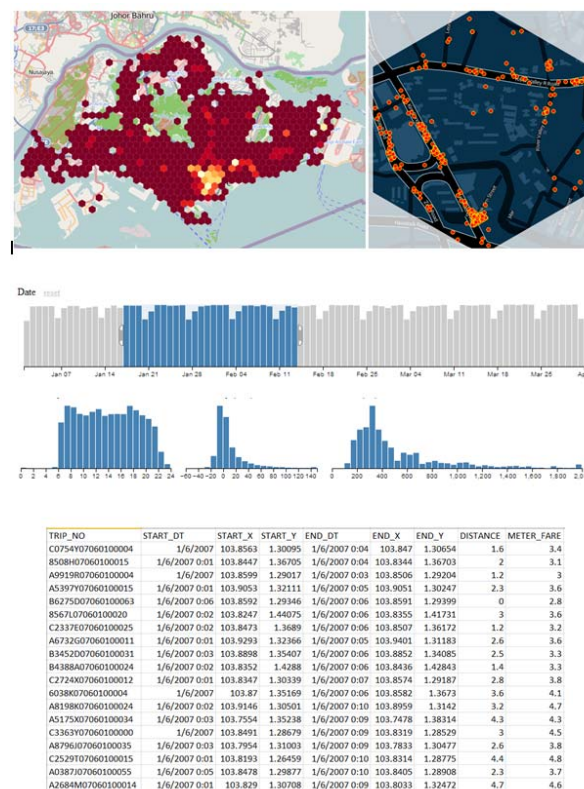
Johor Bahru

Nusajaya

Date reset

Jan 07 Jan 14 Jan 21 Jan 28 Feb 04 Feb 11 Feb 18 Feb 25 Mar 04 Mar 11 Mar 18 Mar 25

0 2 4 6 8 10 12 14 16 18 20 22 24

-60 -40 -20 0 20 40 60 80 100 120 140

0 200 400 600 800 1,000 1,200 1,400 1,600 1,800 2,0

| TRIP_NO | START_DT | START_X | START_Y | END_DT | END_X | END_Y | DISTANCE | METER_FARE |
|---|---|---|---|---|---|---|---|---|
| C0754Y07060100004 | 1/6/2007 | 103.8563 | 1.30095 | 1/6/2007 0:04 | 103.847 | 1.30654 | 1.6 | 3.4 |
| 8508H07060100015 | 1/6/2007 0:01 | 103.8447 | 1.36705 | 1/6/2007 0:04 | 103.8431 | 1.36703 | 2 | 3.1 |
| A9919R07060100004 | 1/6/2007 | 103.8599 | 1.29017 | 1/6/2007 0:03 | 103.8506 | 1.29204 | 1.2 | 3 |
| A5397Y07060100015 | 1/6/2007 0:01 | 103.9053 | 1.32111 | 1/6/2007 0:05 | 103.9051 | 1.30247 | 2.3 | 3.6 |
| B6275D07060100063 | 1/6/2007 0:06 | 103.8592 | 1.29346 | 1/6/2007 0:06 | 103.8591 | 1.29399 | 0 | 2.8 |
| 8567L07060100020 | 1/6/2007 0:02 | 103.8247 | 1.44075 | 1/6/2007 0:06 | 103.8355 | 1.41731 | 3 | 3.6 |
| C2337E07060100025 | 1/6/2007 0:02 | 103.8473 | 1.3689 | 1/6/2007 0:06 | 103.8507 | 1.36172 | 1.2 | 3.2 |
| A6732G07060100011 | 1/6/2007 0:01 | 103.9293 | 1.32366 | 1/6/2007 0:05 | 103.9401 | 1.31183 | 2.6 | 3.6 |
| B3452D07060100031 | 1/6/2007 0:03 | 103.8898 | 1.35407 | 1/6/2007 0:06 | 103.8852 | 1.34085 | 2.5 | 3.3 |
| B4388A07060100024 | 1/6/2007 0:02 | 103.8352 | 1.4288 | 1/6/2007 0:06 | 103.8436 | 1.42843 | 1.4 | 3.3 |
| C2724X07060100012 | 1/6/2007 0:01 | 103.8347 | 1.30339 | 1/6/2007 0:07 | 103.8574 | 1.29187 | 2.8 | 3.8 |
| 6038K07060100004 | 1/6/2007 | 103.87 | 1.35169 | 1/6/2007 0:06 | 103.8582 | 1.3673 | 3.6 | 4.1 |
| A8198K07060100024 | 1/6/2007 0:02 | 103.9146 | 1.30501 | 1/6/2007 0:10 | 103.8959 | 1.3142 | 3.2 | 4.7 |
| A5175X07060100034 | 1/6/2007 0:03 | 103.7554 | 1.35238 | 1/6/2007 0:09 | 103.7478 | 1.38314 | 4.3 | 4.3 |
| C3363Y07060100000 | 1/6/2007 | 103.8491 | 1.28679 | 1/6/2007 0:09 | 103.8319 | 1.28529 | 3 | 4.5 |
| A8796J07060100035 | 1/6/2007 0:03 | 103.7954 | 1.31003 | 1/6/2007 0:09 | 103.7833 | 1.30477 | 2.6 | 3.8 |
| C2529T07060100015 | 1/6/2007 0:01 | 103.8193 | 1.26459 | 1/6/2007 0:10 | 103.8314 | 1.28775 | 4.4 | 4.8 |
| A0387J07060100055 | 1/6/2007 0:05 | 103.8478 | 1.29877 | 1/6/2007 0:10 | 103.8405 | 1.28908 | 2.3 | 3.7 |
| A2684M07060100014 | 1/6/2007 0:01 | 103.829 | 1.30708 | 1/6/2007 0:09 | 103.8033 | 1.32472 | 4.7 | 4.6 |